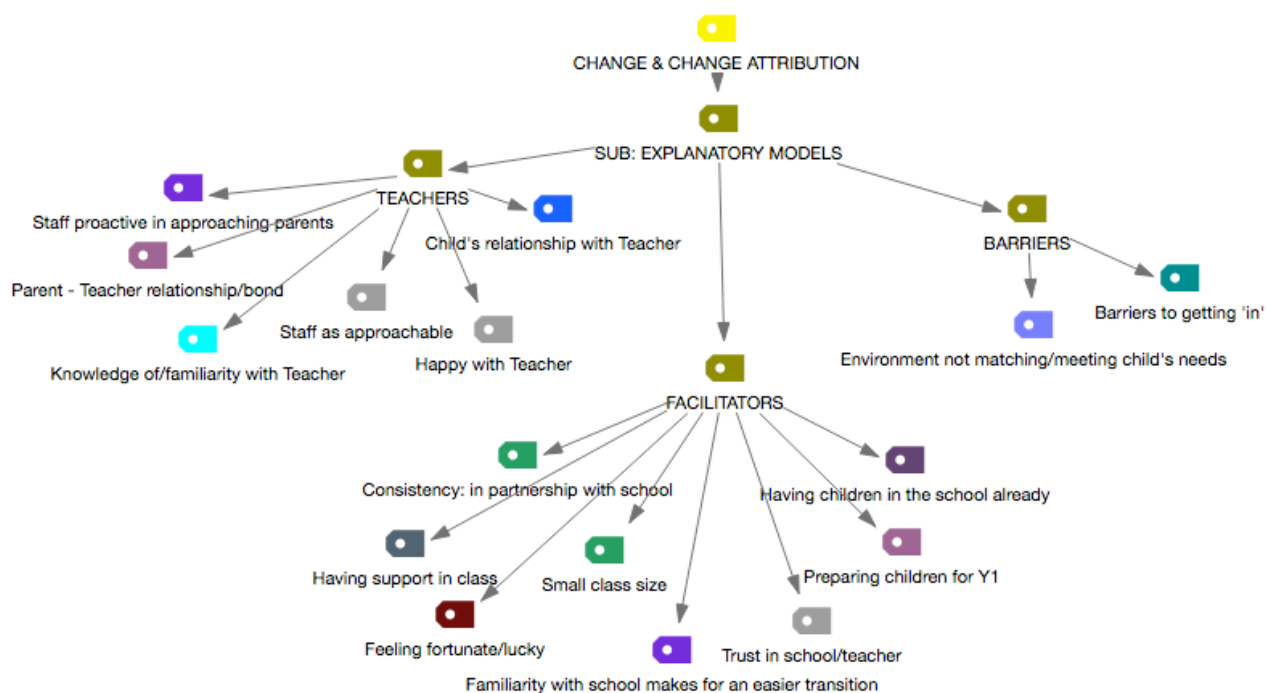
CHANGE & CHANGE ATTRIBUTION

SUB: EXPLANATORY MODELS

TEACHERS

Staff proactive in approaching parents

Child's relationship with Teacher

Parent - Teacher relationship/bond

Staff as approachable

Knowledge of/familiarity with Teacher

Happy with Teacher

BARRIERS

Barriers to getting 'in'

Environment not matching/meeting child's needs

FACILITATORS

Consistency: in partnership with school

Having children in the school already

Having support in class

Small class size

Preparing children for Y1

Feeling fortunate/lucky

Trust in school/teacher

Familiarity with school makes for an easier transition